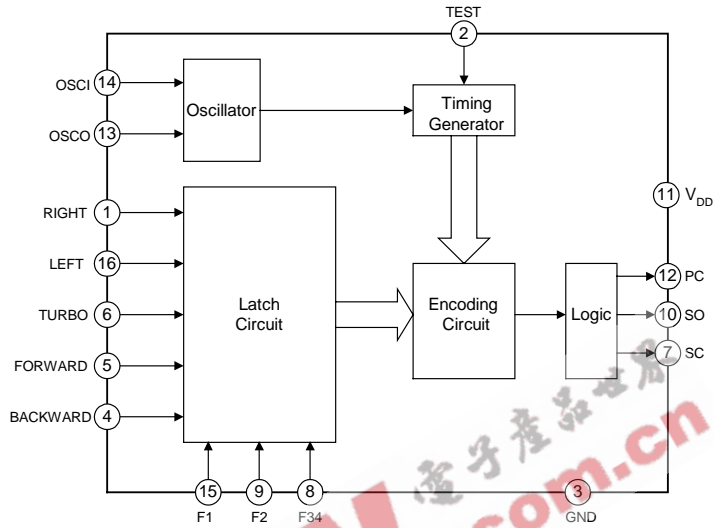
TEST
2
OSCI 14
OSCO 13
Oscillator
Timing Generator
11 $V_{DD}$
RIGHT 1
LEFT 16
TURBO 6
FORWARD 5
BACKWARD 4
Latch Circuit
Encoding Circuit
Logic
12 PC
10 SO
7 SC
15 F1
9 F2
8 F34
3 GND
电子产品世界
.com.cn